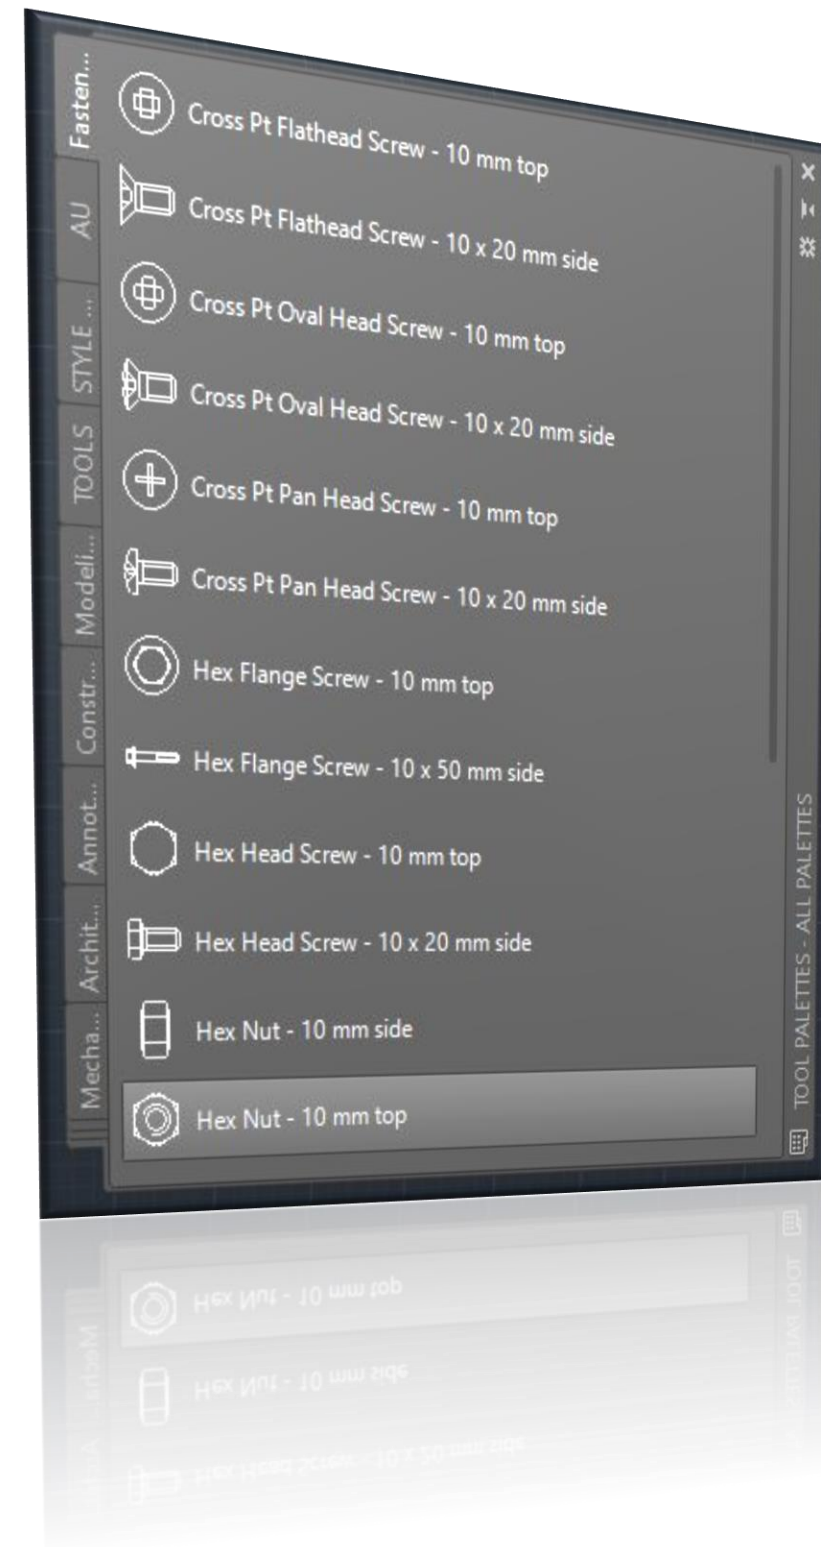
Fasten...
AU
STYLE ...
TOOLS
Modeli...
Constr...
Annot...
Archit...
Mecha...

Cross Pt Flathead Screw - 10 mm top
Cross Pt Flathead Screw - 10 x 20 mm side
Cross Pt Oval Head Screw - 10 mm top
Cross Pt Oval Head Screw - 10 x 20 mm side
Cross Pt Pan Head Screw - 10 mm top
Cross Pt Pan Head Screw - 10 x 20 mm side
Hex Flange Screw - 10 mm top
Hex Flange Screw - 10 x 50 mm side
Hex Head Screw - 10 mm top
Hex Head Screw - 10 x 20 mm side
Hex Nut - 10 mm side
Hex Nut - 10 mm top

TOOL PALETTES - ALL PALETTES